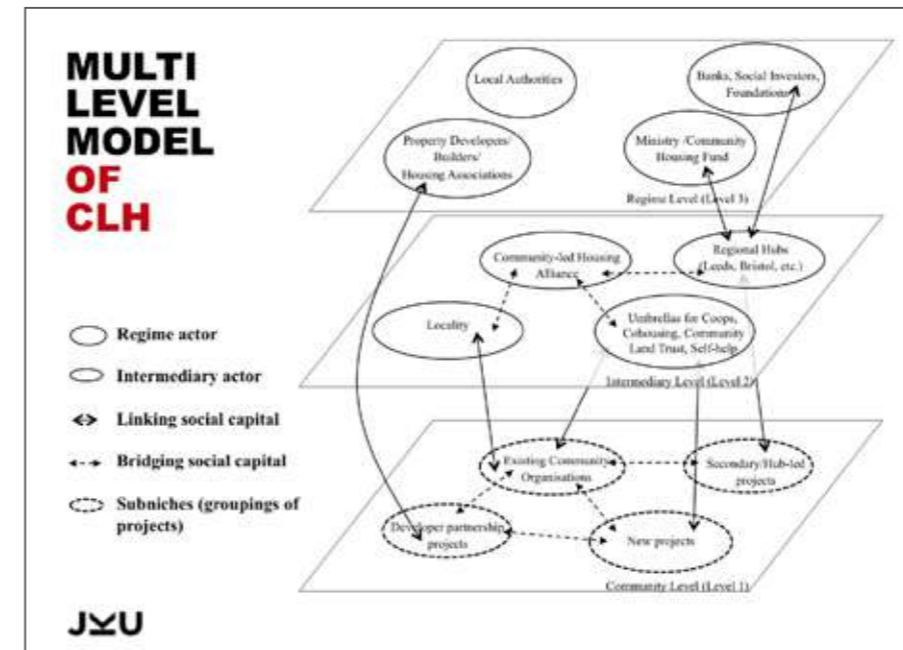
MULTI LEVEL MODEL OF CLH

Regime actor

Intermediary actor

Linking social capital

Bridging social capital

Subniches (groupings of projects)

JKU

Local Authorities

Banks, Social Investors, Foundations

Property Developers/ Builders/ Housing Associations

Ministry /Community Housing Fund

Regime Level (Level 3)

Community-led Housing Alliance

Regional Hubs (Leeds, Bristol, etc.)

Locality

Umbrellas for Coops, Cohousing, Community Land Trust, Self-help

Intermediary Level (Level 2)

Existing Community Organisations

Secondary/Hub-led projects

Developer partnership projects

New projects

Community Level (Level 1)